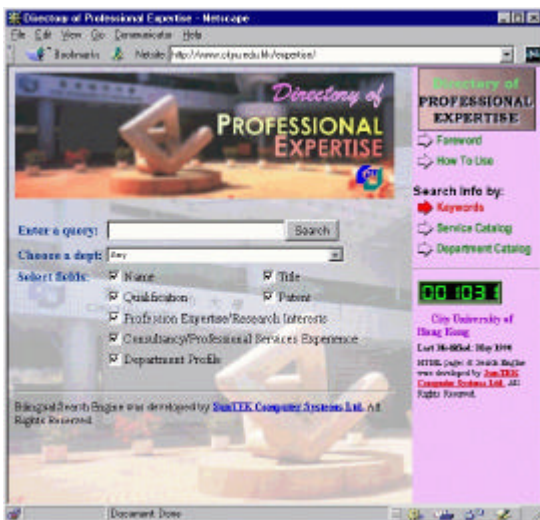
Directory of Professional Expertise - Netscape

File Edit View Go Communicator Help

Bookmarks Netsite: http://www.cityu.edu.hk/expertise/

Directory of PROFESSIONAL EXPERTISE

Directory of PROFESSIONAL EXPERTISE

Foreword

How To Use

Search info by:

Keywords

Service Catalog

Department Catalog

Enter a query: Search

Choose a dept: Any

Select fields: Name Title

Qualification Patent

Profession Expertise/Research Interests

Consultancy/Professional Services Experience

Department Profile

00 1 03 1

City University of Hong Kong

Last Modified: May 1999

HTML pages & Search Engine were developed by SunTEK Computer Systems Ltd. All Rights Reserved.

Bilingual Search Engine was developed by SunTEK Computer Systems Ltd. All Rights Reserved.

Document: Done